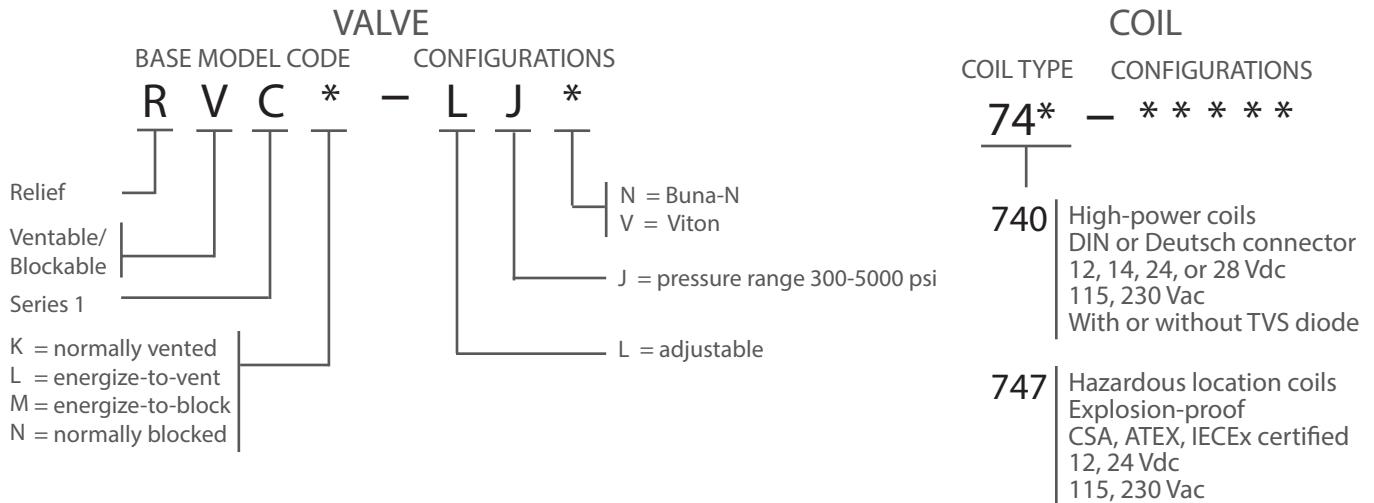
VALVE

BASE MODEL CODE CONFIGURATIONS

R V C * – L J *

Relief

Ventable/ Blockable

Series 1

K = normally vented
L = energize-to-vent
M = energize-to-block
N = normally blocked

N = Buna-N
V = Viton

J = pressure range 300-5000 psi

L = adjustable

COIL

COIL TYPE CONFIGURATIONS

74* – * * * * *

740 High-power coils
DIN or Deutsch connector
12, 14, 24, or 28 Vdc
115, 230 Vac
With or without TVS diode

747 Hazardous location coils
Explosion-proof
CSA, ATEX, IECEx certified
12, 24 Vdc
115, 230 Vac